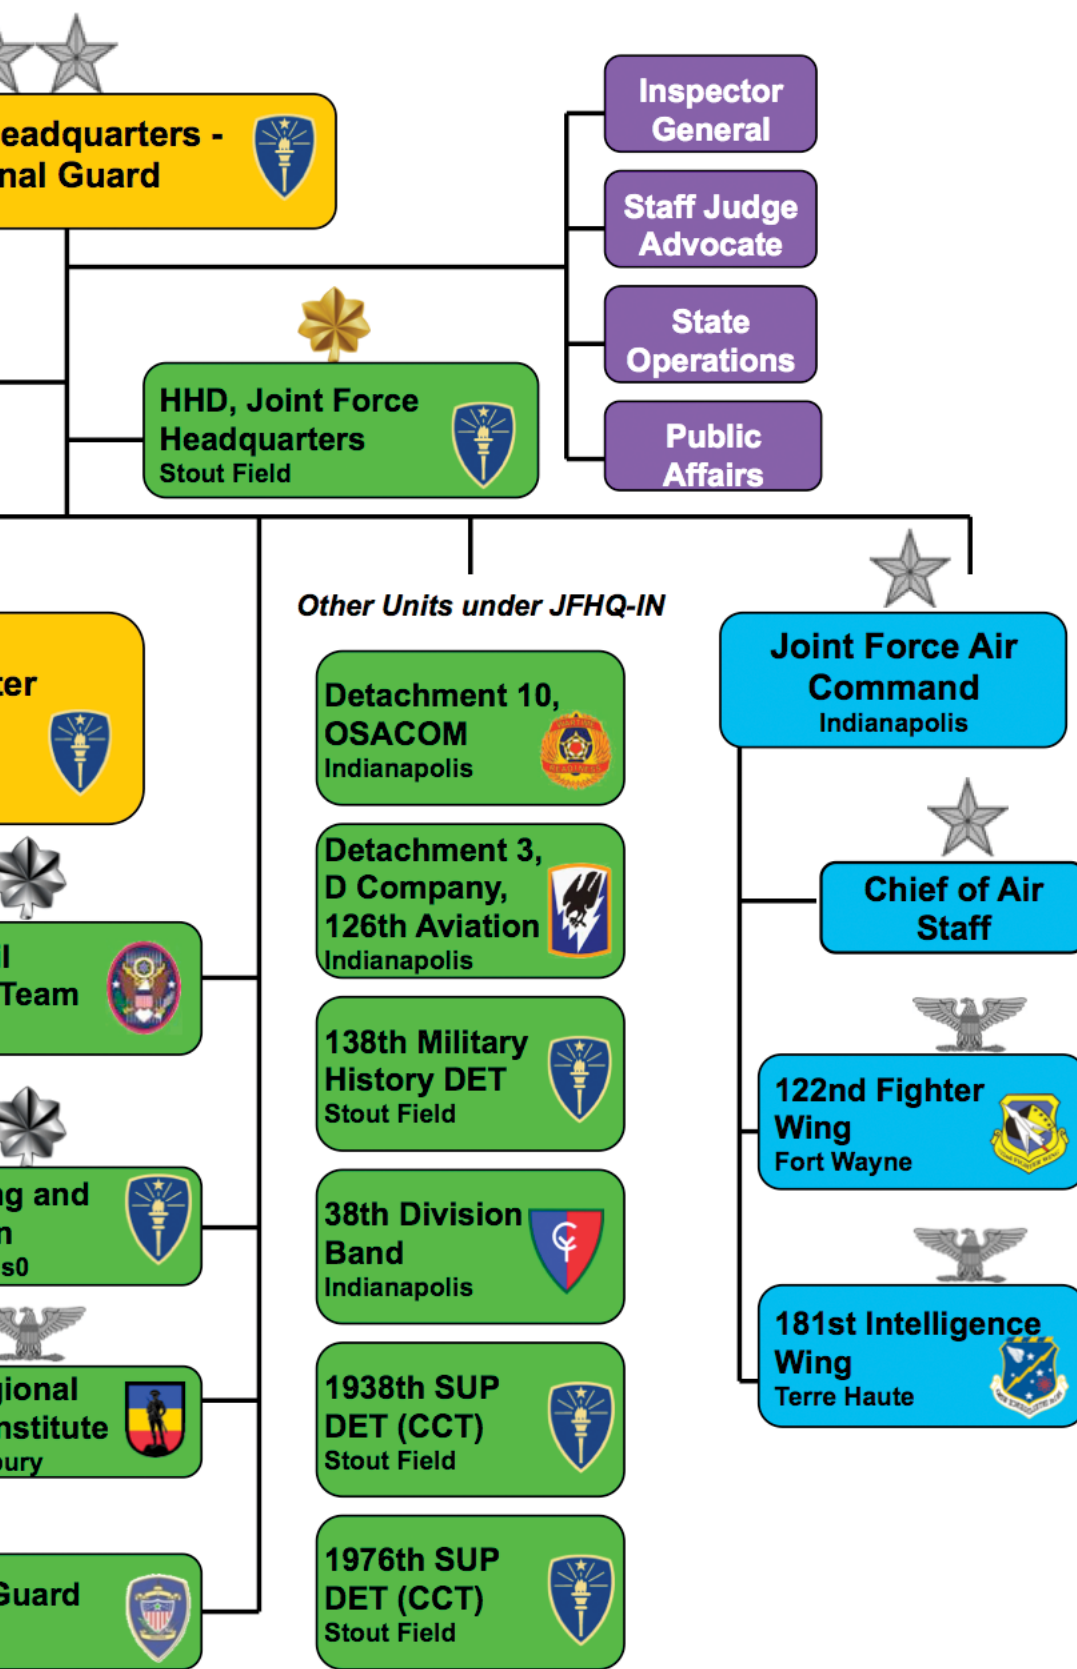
eadquarters -
nal Guard

Inspector General

Staff Judge Advocate

State Operations

Public Affairs

HHD, Joint Force Headquarters
Stout Field

Other Units under JFHQ-IN

ter

Detachment 10, OSACOM
Indianapolis

Joint Force Air Command
Indianapolis

Chief of Air Staff

Detachment 3, D Company, 126th Aviation
Indianapolis

l
Team

138th Military History DET
Stout Field

122nd Fighter Wing
Fort Wayne

g and
n
s0

38th Division Band
Indianapolis

181st Intelligence Wing
Terre Haute

ional
nstitute
ury

1938th SUP DET (CCT)
Stout Field

Guard

1976th SUP DET (CCT)
Stout Field